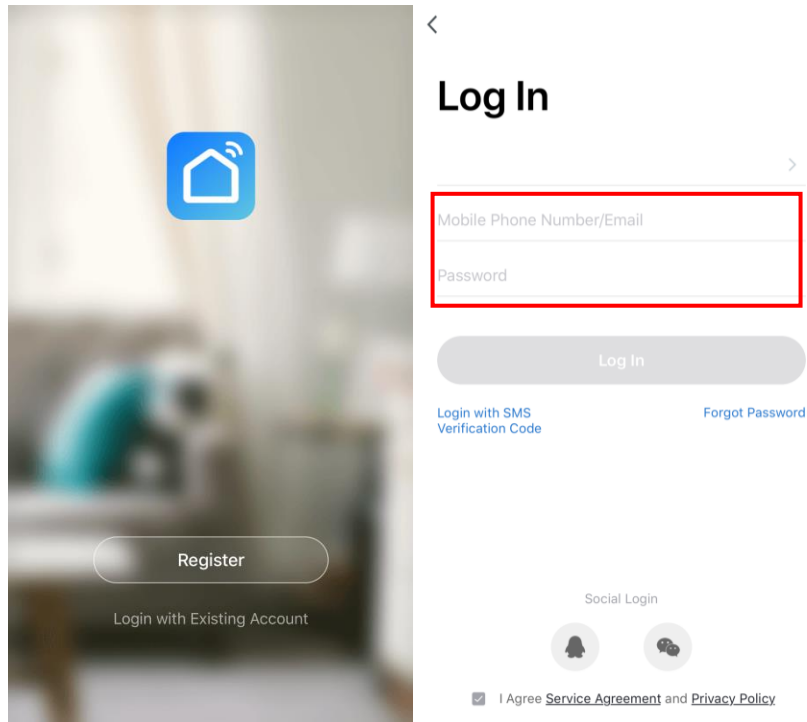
Register

Login with Existing Account

<

Log In

>

Mobile Phone Number/Email

Password

Log In

Login with SMS Verification Code

Forgot Password

Social Login

I Agree Service Agreement and Privacy Policy